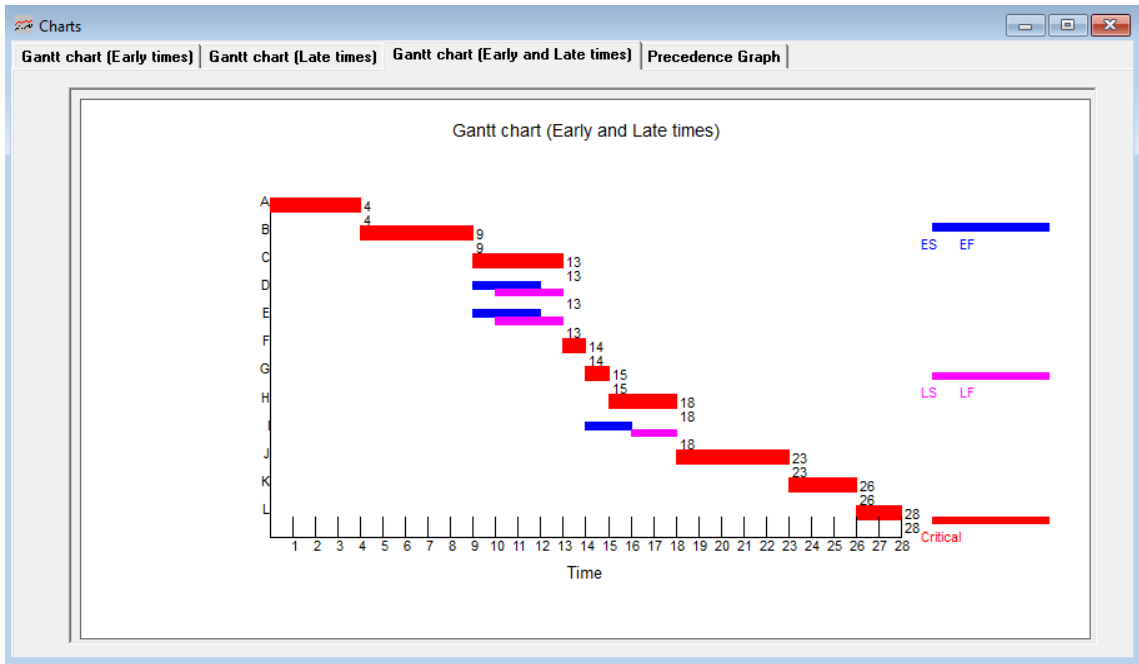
Charts

Gantt chart (Early times) | Gantt chart (Late times) | Gantt chart (Early and Late times) | Precedence Graph

Gantt chart (Early and Late times)

A
B
C
D
E
F
G
H
I
J
K
L

4
4
9
9
13
13
13
13
14
14
15
15
18
18
18
23
23
26
26
28
28

1 2 3 4 5 6 7 8 9 10 11 12 13 14 15 16 17 18 19 20 21 22 23 24 25 26 27 28

Time

ES EF

LS LF

Critical